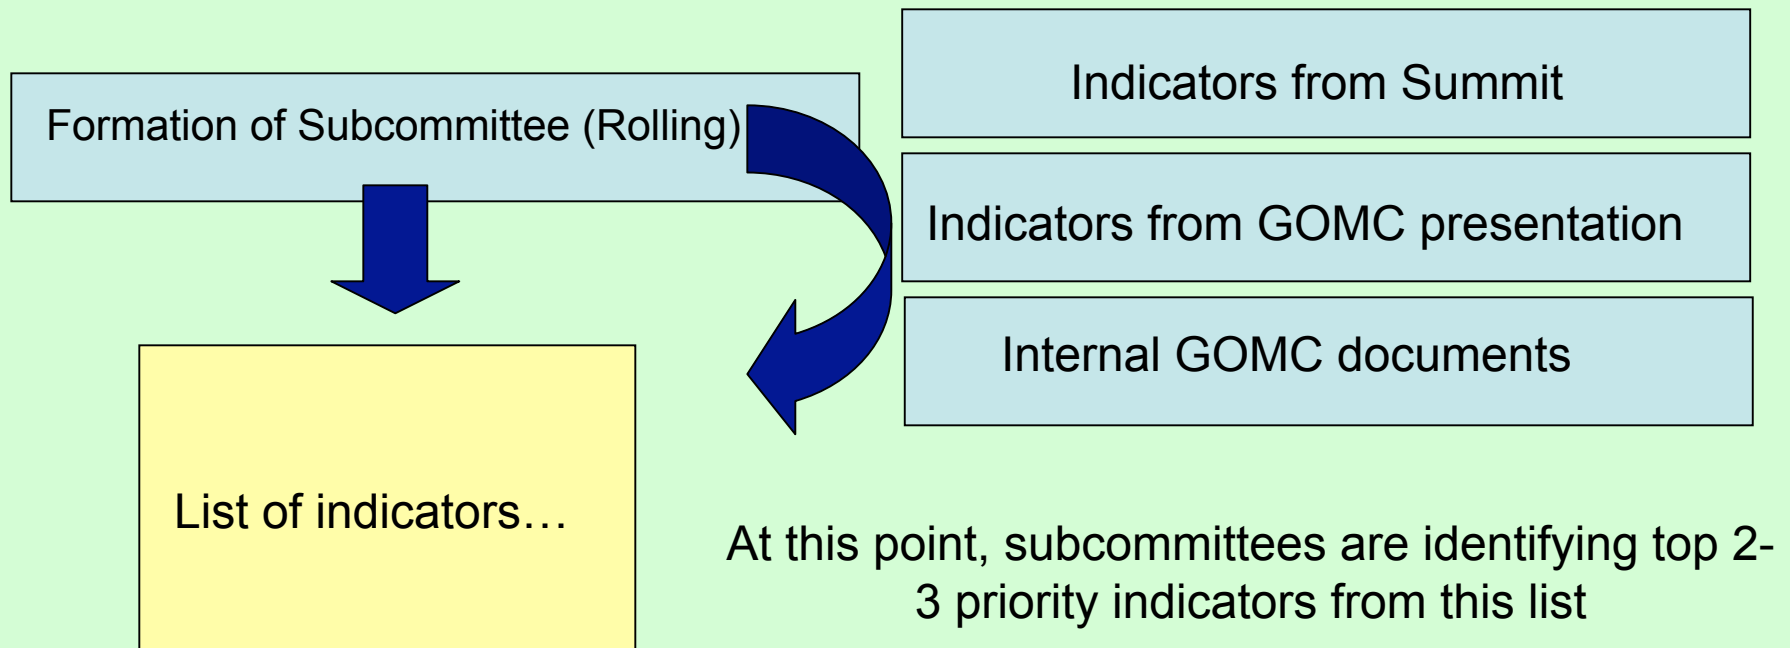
Formation of Subcommittee (Rolling)

Indicators from Summit

Indicators from GOMC presentation

Internal GOMC documents

List of indicators…

At this point, subcommittees are identifying top 2-3 priority indicators from this list